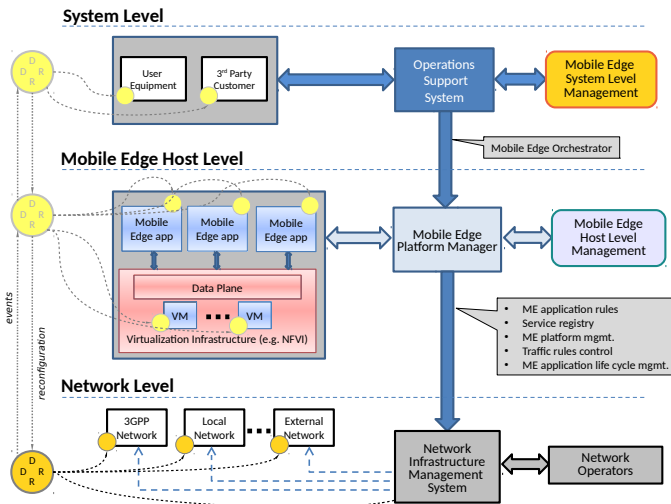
System Level

D
D R
User Equipment

$3^{rd}$ Party Customer

Operations Support System

Mobile Edge System Level Management

Mobile Edge Orchestrator

Mobile Edge Host Level

D
D R

Mobile Edge app

Mobile Edge app

Mobile Edge app

Data Plane

VM

VM

Virtualization Infrastructure (e.g. NFVI)

Mobile Edge Platform Manager

Mobile Edge Host Level Management

- ME application rules
- Service registry
- ME platform mgmt.
- Traffic rules control
- ME application life cycle mgmt.

events

reconfiguration

Network Level

3GPP Network

Local Network

External Network

D
D R

Network Infrastructure Management System

Network Operators